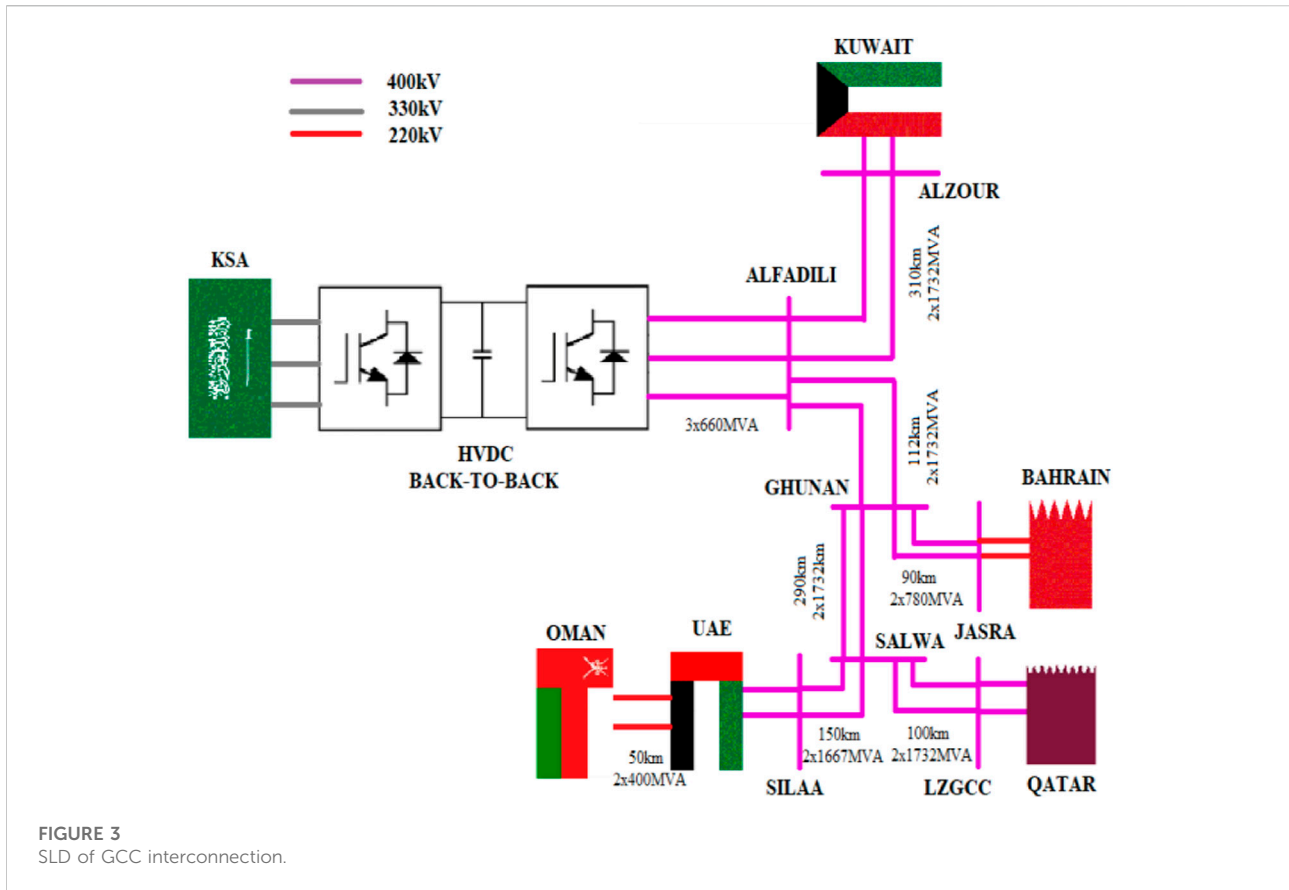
400kV
330kV
220kV

KUWAIT
ALZOUR
KSA
ALFADILI
310km
2x1732MVA
112km
2x1732MVA
3x660MVA
HVDC
BACK-TO-BACK
GHUNAN
BAHRAIN
290km
2x1732km
90km
2x780MVA
OMAN
UAE
SALWA
JASRA
150km
2x1667MVA
100km
2x1732MVA
50km
2x400MVA
SILAA
LZGCC
QATAR

FIGURE 3
SLD of GCC interconnection.